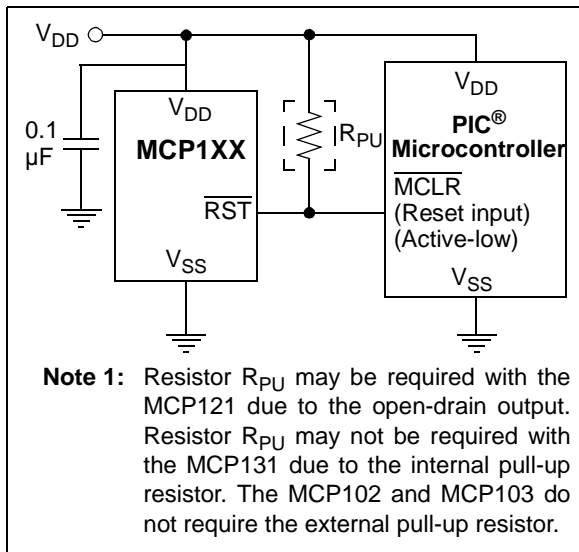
$V_{DD}$

0.1 µF

$V_{DD}$

MCP1XX

$\overline{RST}$

$V_{SS}$

$R_{PU}$

$V_{DD}$

PIC® Microcontroller

$\overline{MCLR}$
(Reset input)
(Active-low)

$V_{SS}$

Note 1: Resistor $R_{PU}$ may be required with the MCP121 due to the open-drain output. Resistor $R_{PU}$ may not be required with the MCP131 due to the internal pull-up resistor. The MCP102 and MCP103 do not require the external pull-up resistor.